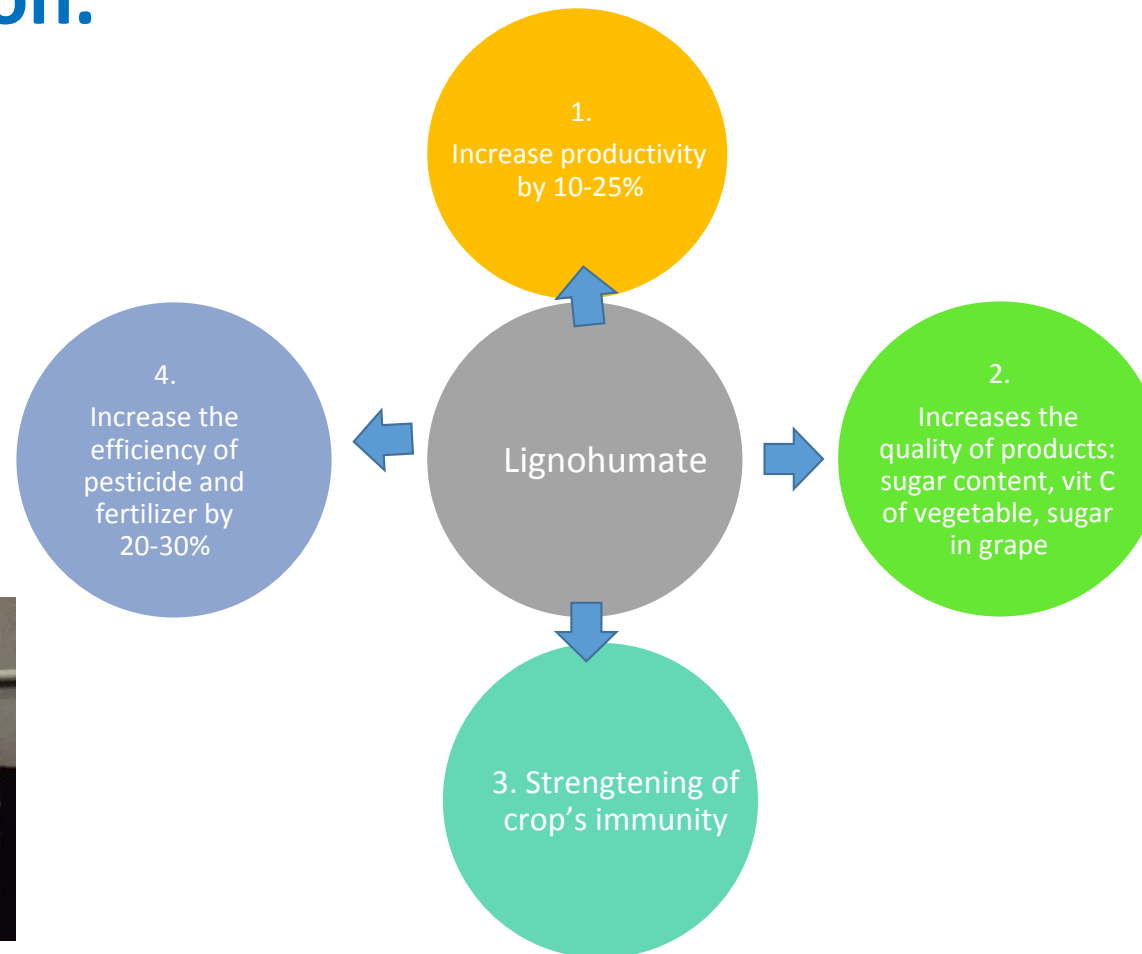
on:

1.
Increase productivity by 10-25%

4.
Increase the efficiency of pesticide and fertilizer by 20-30%

Lignohumate

2.
Increases the quality of products: sugar content, vit C of vegetable, sugar in grape

3. Strengtening of crop's immunity